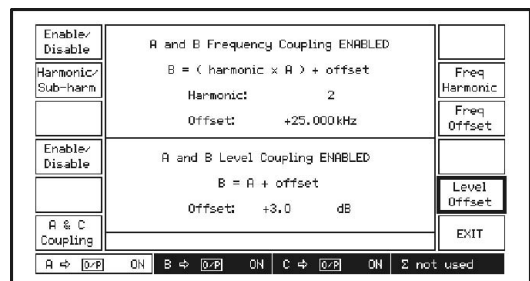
Enable/ Disable

Harmonic/ Sub-harm

Enable/ Disable

A & C Coupling

A and B Frequency Coupling ENABLED

B = ( harmonic x A ) + offset

Harmonic: 2

Offset: +25.000kHz

A and B Level Coupling ENABLED

B = A + offset

Offset: +3.0 dB

Freq Harmonic

Freq Offset

Level Offset

EXIT

A ⇨ O/P ON | B ⇨ O/P ON | C ⇨ O/P ON | Σ not used